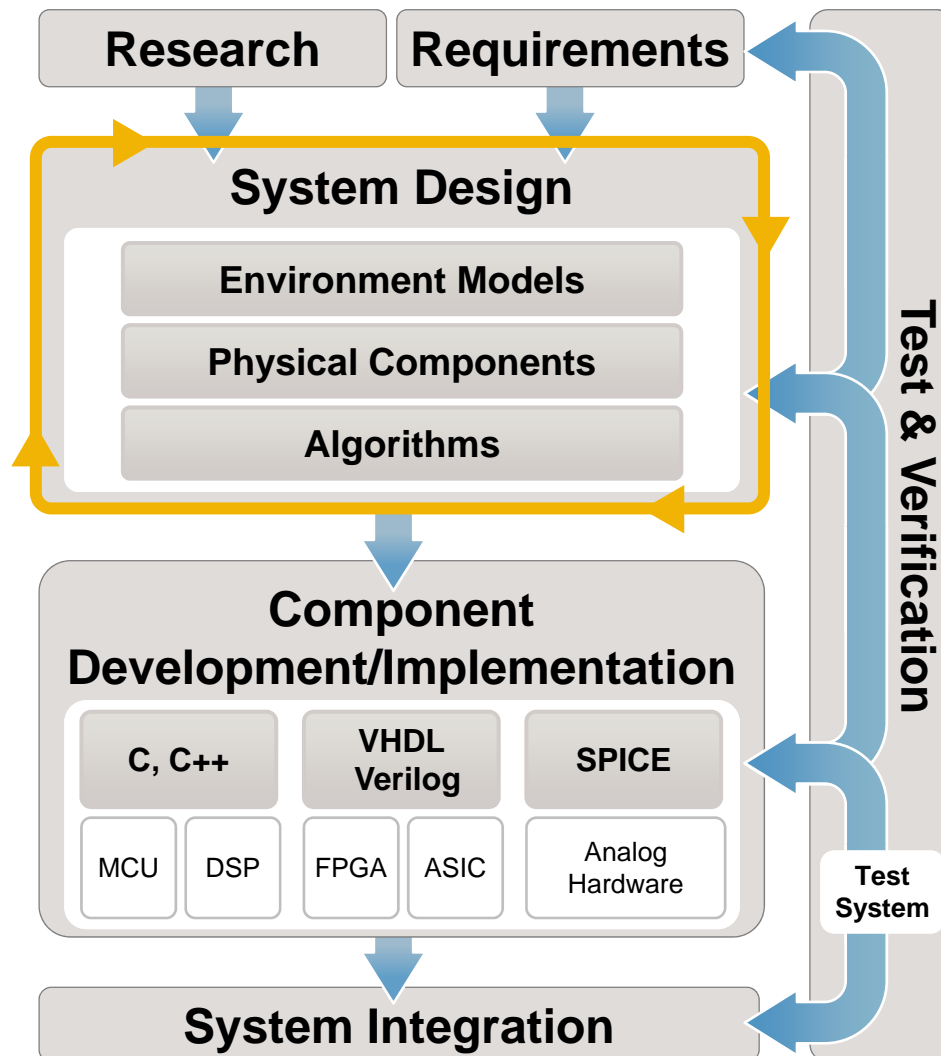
Research

Requirements

System Design

Environment Models

Physical Components

Algorithms

Component Development/Implementation

C, C++

VHDL Verilog

SPICE

MCU

DSP

FPGA

ASIC

Analog Hardware

Test System

Test & Verification

System Integration